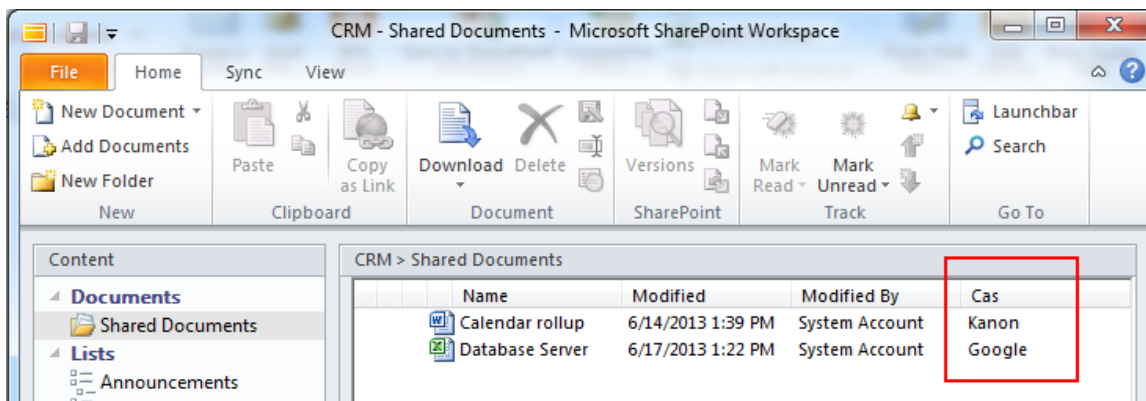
CRM - Shared Documents - Microsoft SharePoint Workspace

File
Home
Sync
View

New Document
Add Documents
New Folder
New

Paste
Copy as Link
Clipboard

Download
Delete
Document

Versions
SharePoint

Mark Read
Mark Unread
Track

Launchbar
Search
Go To

Content
Documents
Shared Documents
Lists
Announcements

CRM > Shared Documents

| Name | Modified | Modified By | Cas |
|---|---|---|---|
| Calendar rollup | 6/14/2013 1:39 PM | System Account | Kanon |
| Database Server | 6/17/2013 1:22 PM | System Account | Google |